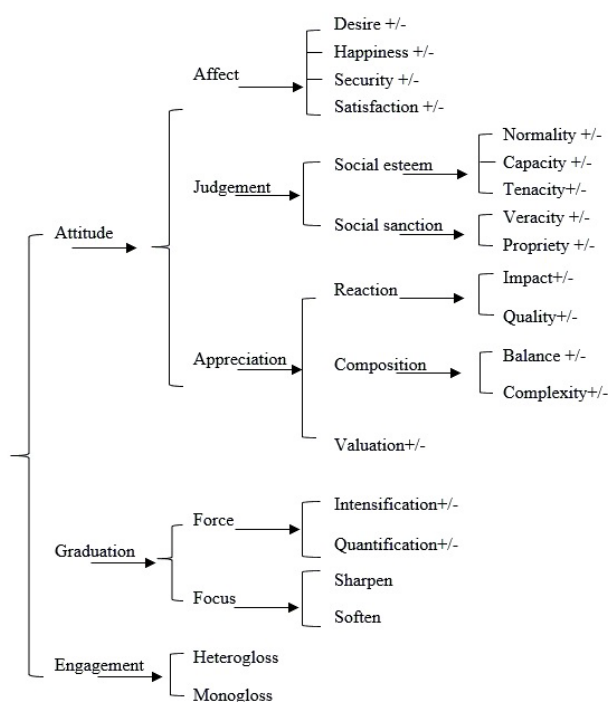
Attitude

Affect

Desire +/-
Happiness +/-
Security +/-
Satisfaction +/-

Judgement

Social esteem

Normality +/-
Capacity +/-
Tenacity+/-

Social sanction

Veracity +/-
Propriety +/-

Appreciation

Reaction

Impact+/-
Quality+/-

Composition

Balance +/-
Complexity+/-

Valuation+/-

Graduation

Force

Intensification+/-
Quantification+/-

Focus

Sharpen
Soften

Engagement

Heterogloss
Monogloss